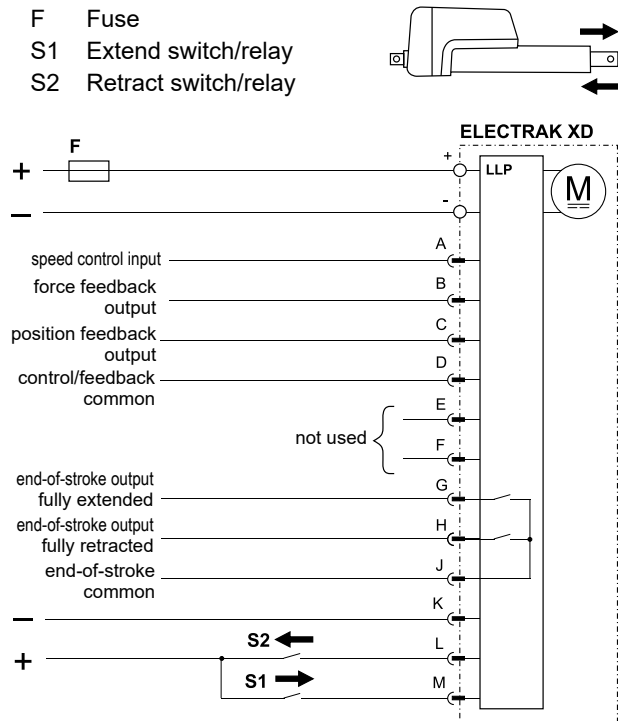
F Fuse
S1 Extend switch/relay
S2 Retract switch/relay

ELECTRAK XD

F

+

–

+

-

LLP

M

speed control input

A

force feedback output

B

position feedback output

C

control/feedback common

D

not used

E

F

end-of-stroke output fully extended

G

end-of-stroke output fully retracted

H

end-of-stroke common

J

–

K

+

S2

L

S1

M